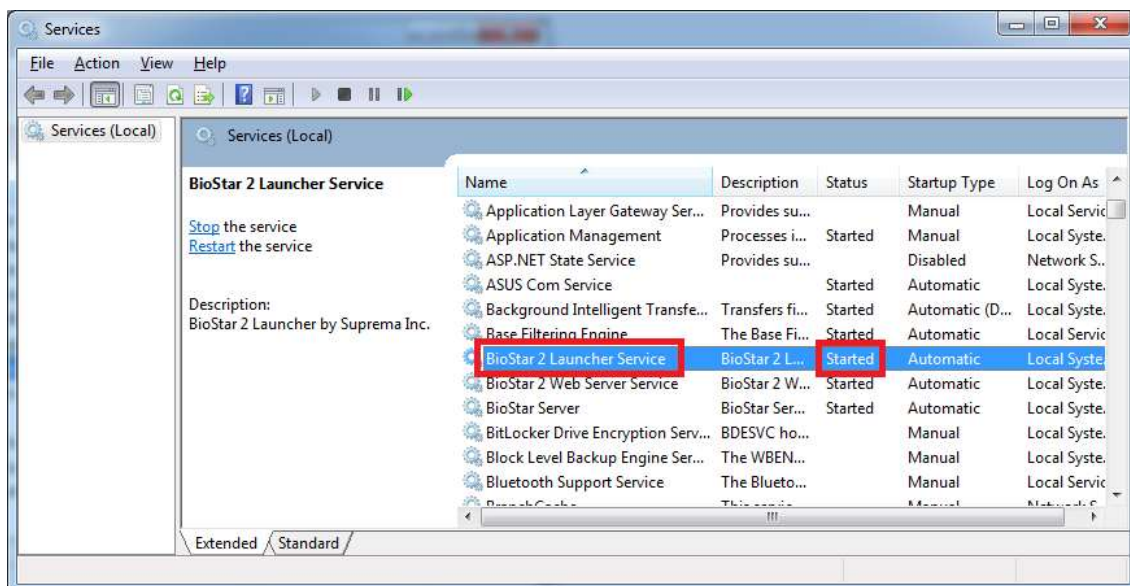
Services

File Action View Help

Services (Local)

Services (Local)

BioStar 2 Launcher Service

Stop the service
Restart the service

Description:
BioStar 2 Launcher by Suprema Inc.

| Name | Description | Status | Startup Type | Log On As |
|---|---|---|---|---|
| Application Layer Gateway Ser... | Provides su... | | Manual | Local Servic |
| Application Management | Processes i... | Started | Manual | Local Syste. |
| ASP.NET State Service | Provides su... | | Disabled | Network S.. |
| ASUS Com Service | | Started | Automatic | Local Syste. |
| Background Intelligent Transfe... | Transfers fi... | Started | Automatic (D... | Local Syste. |
| Base Filtering Engine | The Base Fi... | Started | Automatic | Local Servic |
| BioStar 2 Launcher Service | BioStar 2 L... | Started | Automatic | Local Syste. |
| BioStar 2 Web Server Service | BioStar 2 W... | Started | Automatic | Local Syste. |
| BioStar Server | BioStar Ser... | Started | Automatic | Local Syste. |
| BitLocker Drive Encryption Serv... | BDESVC ho... | | Manual | Local Syste. |
| Block Level Backup Engine Ser... | The WBEN... | | Manual | Local Syste. |
| Bluetooth Support Service | The Blueto... | | Manual | Local Servic |
| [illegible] | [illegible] | | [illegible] | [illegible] |

Extended Standard